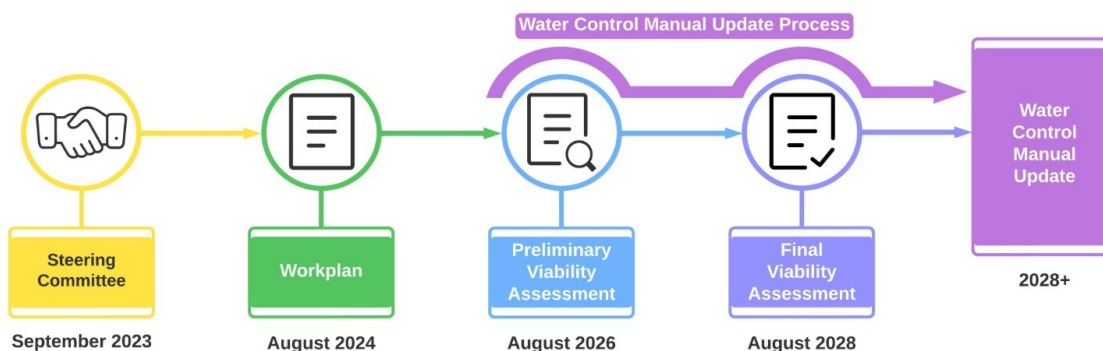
Water Control Manual Update Process

Steering Committee

September 2023

Workplan

August 2024

Preliminary Viability Assessment

August 2026

Final Viability Assessment

August 2028

Water Control Manual Update

2028+